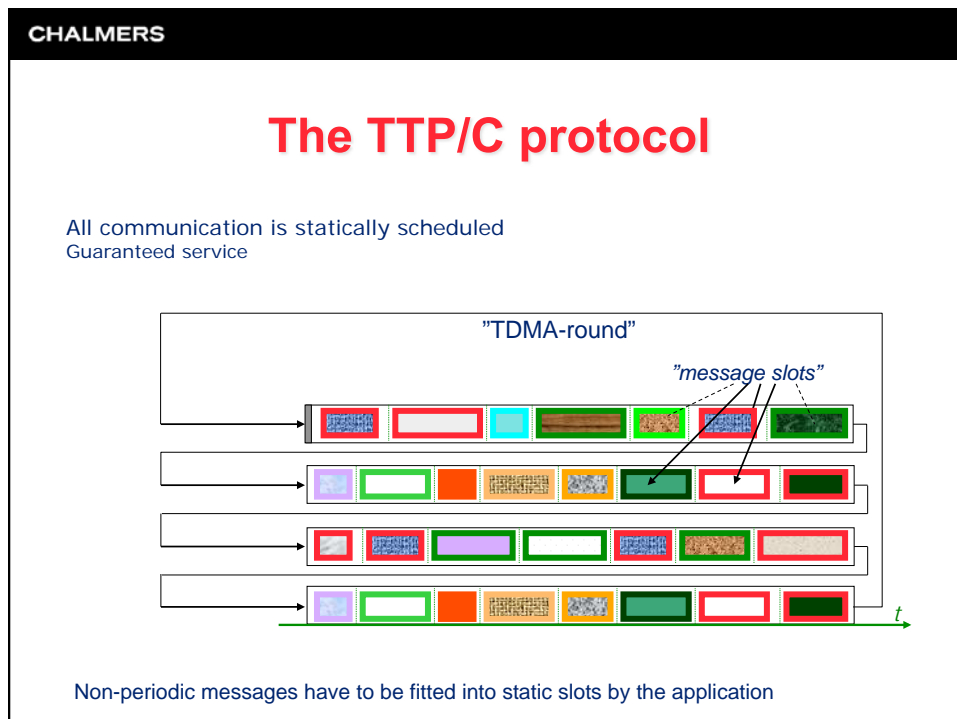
CHALMERS

The TTP/C protocol

All communication is statically scheduled
Guaranteed service

”TDMA-round”

”message slots”

t

Non-periodic messages have to be fitted into static slots by the application